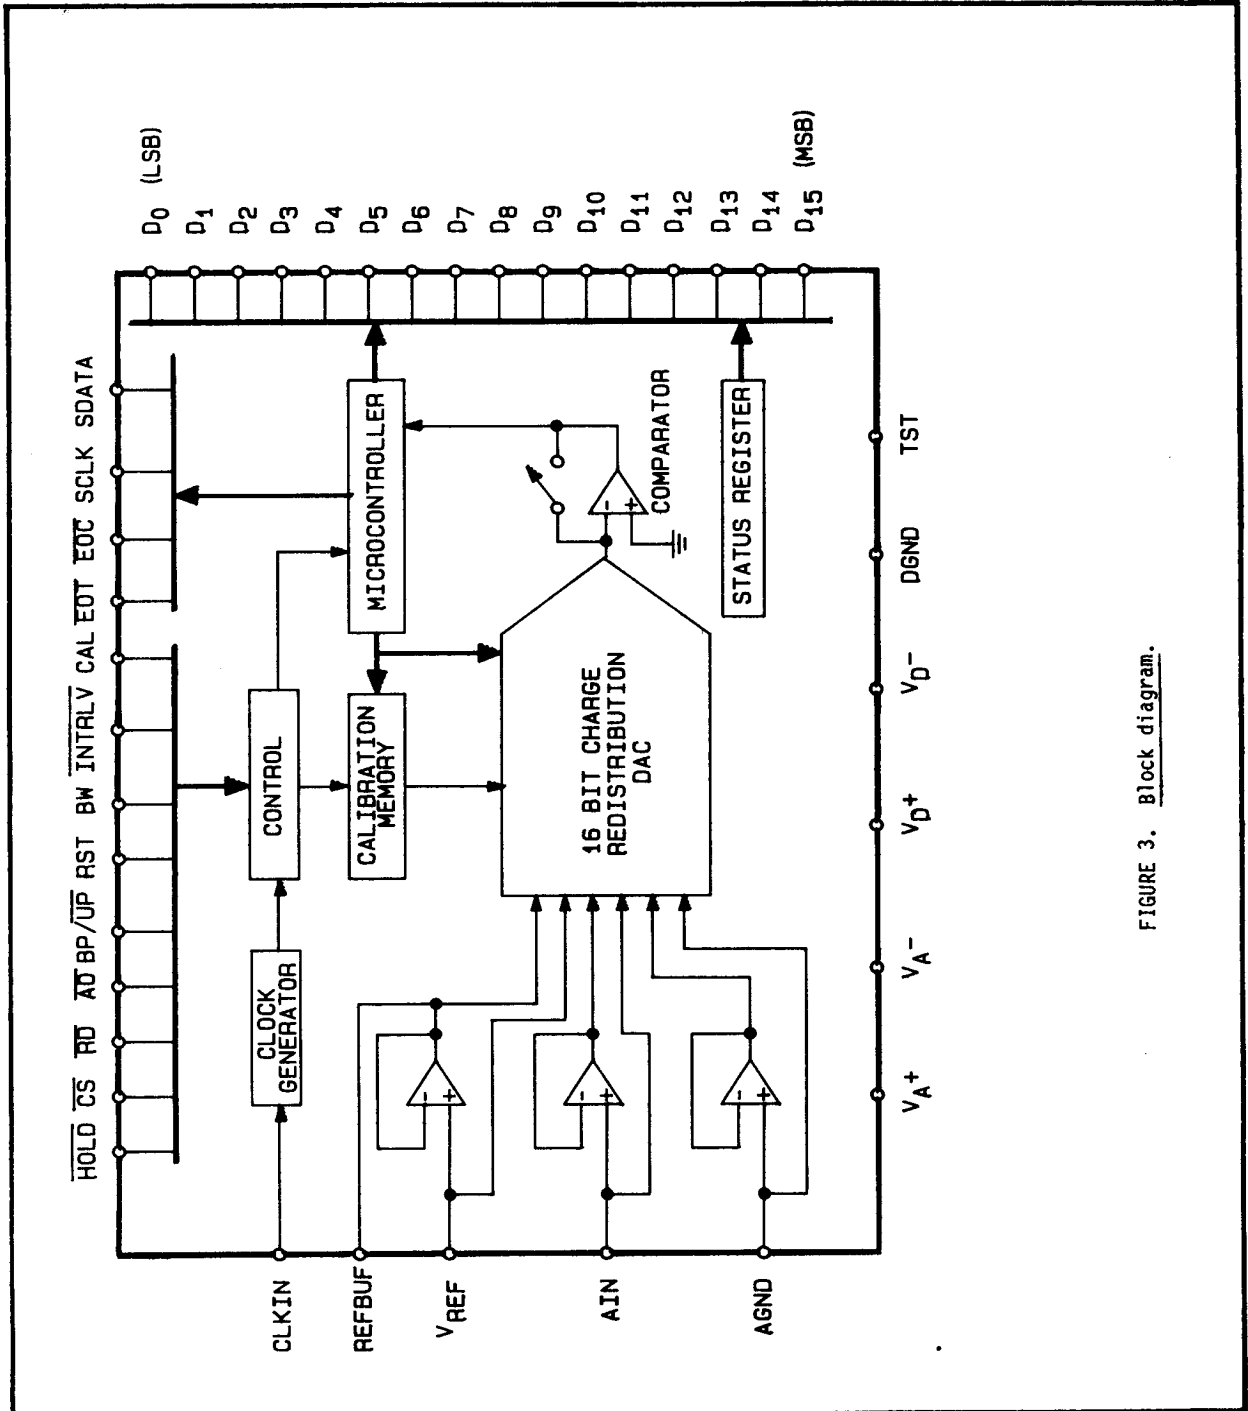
$\overline{HOLD}$ $\overline{CS}$ $\overline{RD}$ $\overline{AO}$ BP/$\overline{UP}$ RST BW $\overline{INTRLV}$ CAL $\overline{EOT}$ $\overline{EOC}$ SCLK SDATA

$D_0$ (LSB) $D_1$ $D_2$ $D_3$ $D_4$ $D_5$ $D_6$ $D_7$ $D_8$ $D_9$ $D_{10}$ $D_{11}$ $D_{12}$ $D_{13}$ $D_{14}$ $D_{15}$ (MSB)

CLOCK GENERATOR

CONTROL

CALIBRATION MEMORY

MICROCONTROLLER

16 BIT CHARGE REDISTRIBUTION DAC

COMPARATOR

STATUS REGISTER

CLKIN

REFBUF

$V_{REF}$

AIN

AGND

$V_A+$ $V_A-$ $V_D+$ $V_D-$ DGND TST

FIGURE 3. Block diagram.